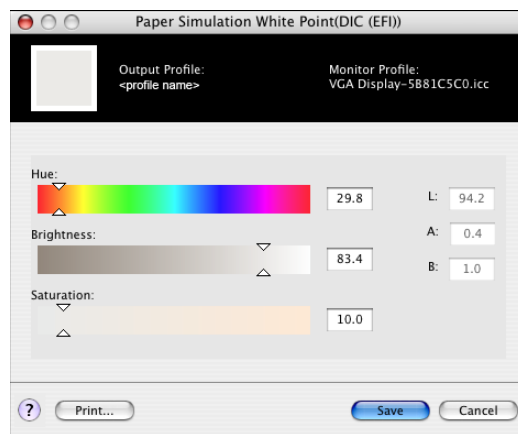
Paper Simulation White Point(DIC (EFI))

Output Profile:
<profile name>

Monitor Profile:
VGA Display-5B81C5C0.icc

Hue:
29.8

Brightness:
83.4

Saturation:
10.0

L: 94.2
A: 0.4
B: 1.0

?
Print...
Save
Cancel